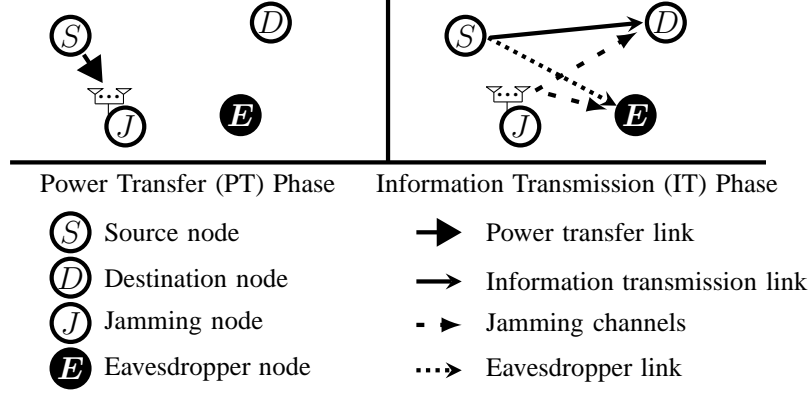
$S$ $D$ $J$ $E$

$S$ $D$ $J$ $E$

Power Transfer (PT) Phase

Information Transmission (IT) Phase

$S$ Source node

$D$ Destination node

$J$ Jamming node

$E$ Eavesdropper node

Power transfer link

Information transmission link

Jamming channels

Eavesdropper link